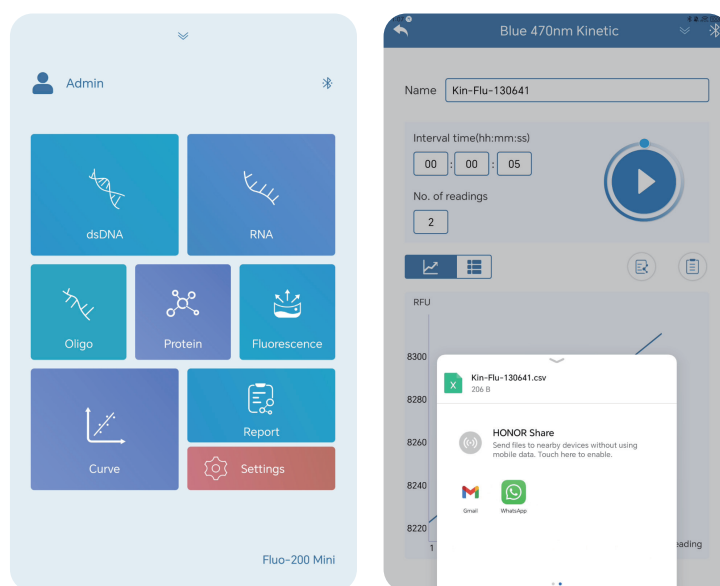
Admin

dsDNA

RNA

Oligo

Protein

Fluorescence

Curve

Report

Settings

Fluo-200 Mini

Blue 470nm Kinetic

Name Kin-Flu-130641

Interval time(hh:mm:ss)

00 : 00 : 05

No. of readings

2

RFU

8300

8280

8260

8240

8220

1

eading

Kin-Flu-130641.csv

206 B

HONOR Share

Send files to nearby devices without using mobile data. Touch here to enable.

Gmail

WhatsApp